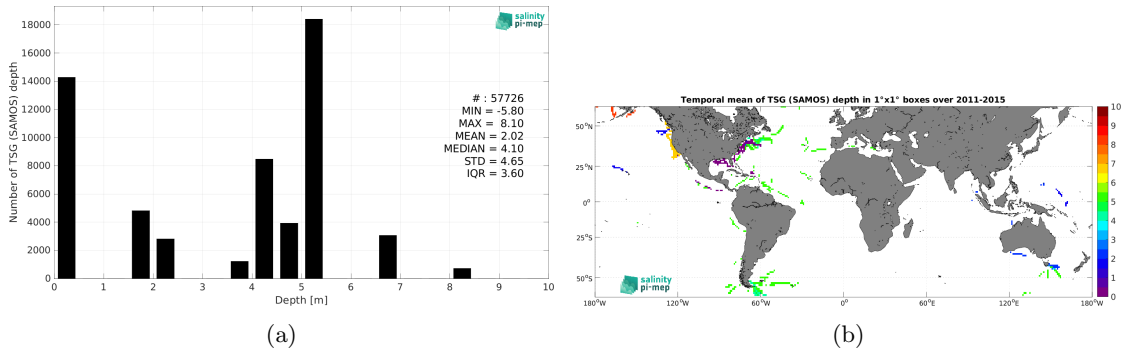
salinity pi-mep

# : 57726
MIN = -5.80
MAX = 8.10
MEAN = 2.02
MEDIAN = 4.10
STD = 4.65
IQR = 3.60

Number of TSG (SAMOS) depth

18000
16000
14000
12000
10000
8000
6000
4000
2000
0

0 1 2 3 4 5 6 7 8 9 10

Depth [m]

(a)

Temporal mean of TSG (SAMOS) depth in 1°x1° boxes over 2011-2015

50°N
25°N
0°
25°S
50°S

180°W 120°W 60°W 0° 60°E 120°E 180°W

10
9
8
7
6
5
4
3
2
1
0

salinity pi-mep

(b)